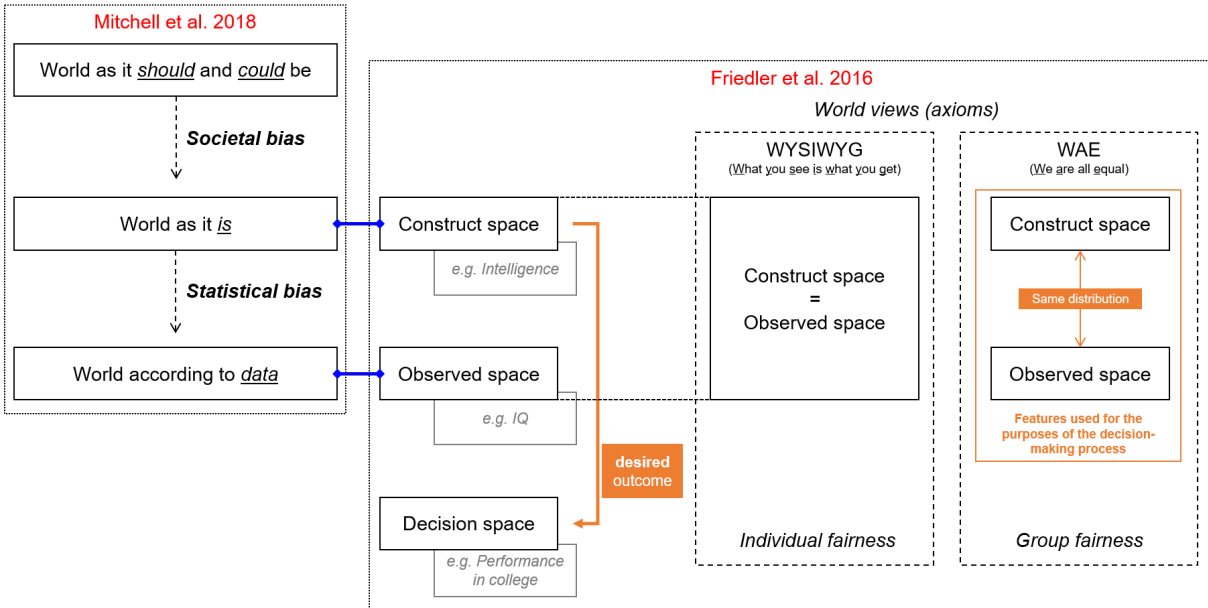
Mitchell et al. 2018

World as it should and could be

Societal bias

World as it is

Statistical bias

World according to data

Friedler et al. 2016

World views (axioms)

Construct space

e.g. Intelligence

Observed space

e.g. IQ

desired outcome

Decision space

e.g. Performance in college

WYSIWYG
(What you see is what you get)

Construct space
=
Observed space

Individual fairness

WAE
(We are all equal)

Construct space

Same distribution

Observed space

Features used for the purposes of the decision-making process

Group fairness